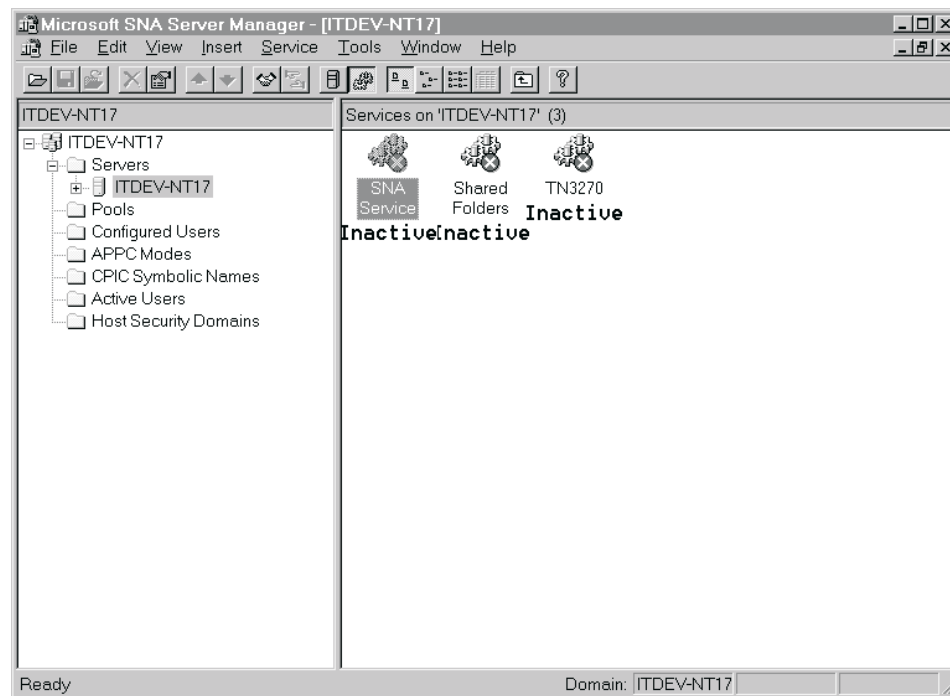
Microsoft SNA Server Manager - [ITDEV-NT17]
File Edit View Insert Service Tools Window Help

ITDEV-NT17
ITDEV-NT17
Servers
ITDEV-NT17
Pools
Configured Users
APPC Modes
CPIC Symbolic Names
Active Users
Host Security Domains

Services on 'ITDEV-NT17' (3)
SNA Service
Inactive
Shared Folders
Inactive
TN3270
Inactive

Ready
Domain: ITDEV-NT17